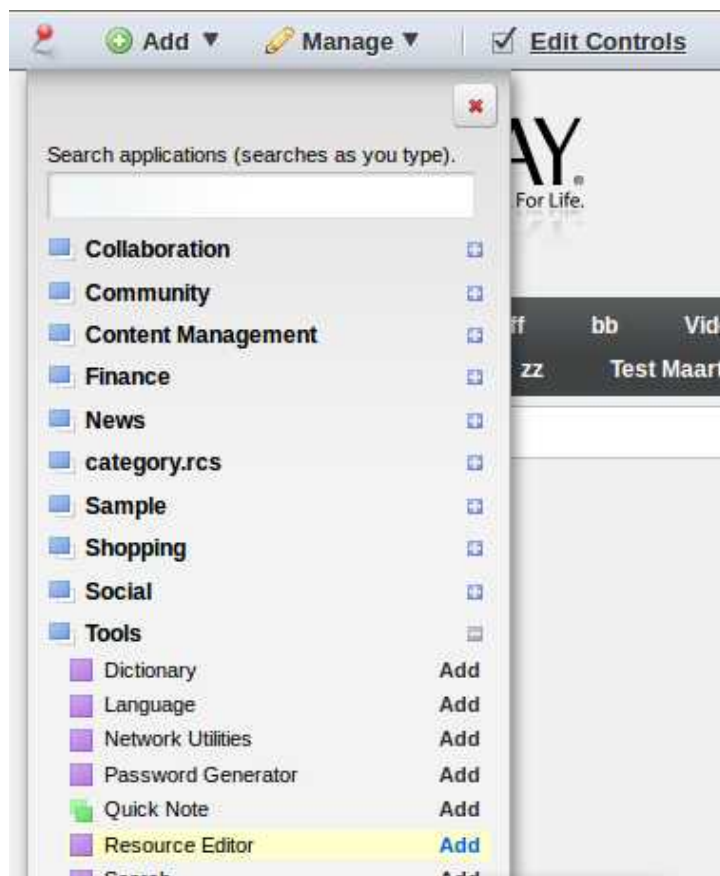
Add ▼ Manage ▼ Edit Controls

Search applications (searches as you type).

AY. For Life.

Collaboration
Community
Content Management
Finance
News
category.rcs
Sample
Shopping
Social
Tools

ff bb Vid
zz Test Maart

Dictionary Add
Language Add
Network Utilities Add
Password Generator Add
Quick Note Add
Resource Editor Add
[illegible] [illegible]